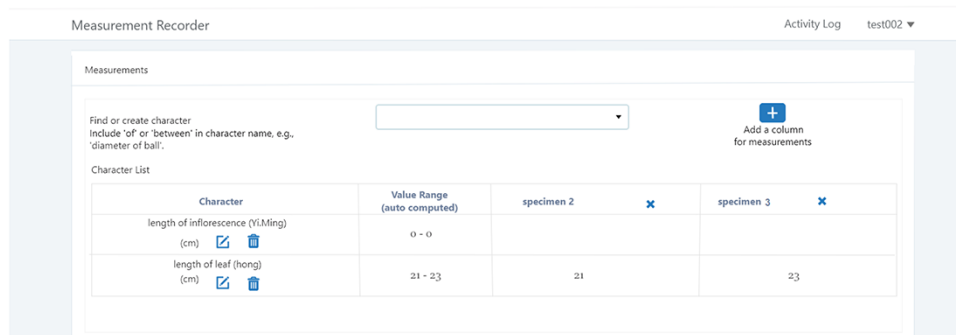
Measurement Recorder

Activity Log test002 ▼

Measurements

Find or create character
Include 'of' or 'between' in character name, e.g., 'diameter of ball'.

+
Add a column for measurements

Character List

| Character | Value Range (auto computed) | specimen 2 ✖ | specimen 3 ✖ |
|---|---|---|---|
| length of inflorescence (Yi.Ming) (cm) | 0 - 0 | | |
| length of leaf (hong) (cm) | 21 - 23 | 21 | 23 |